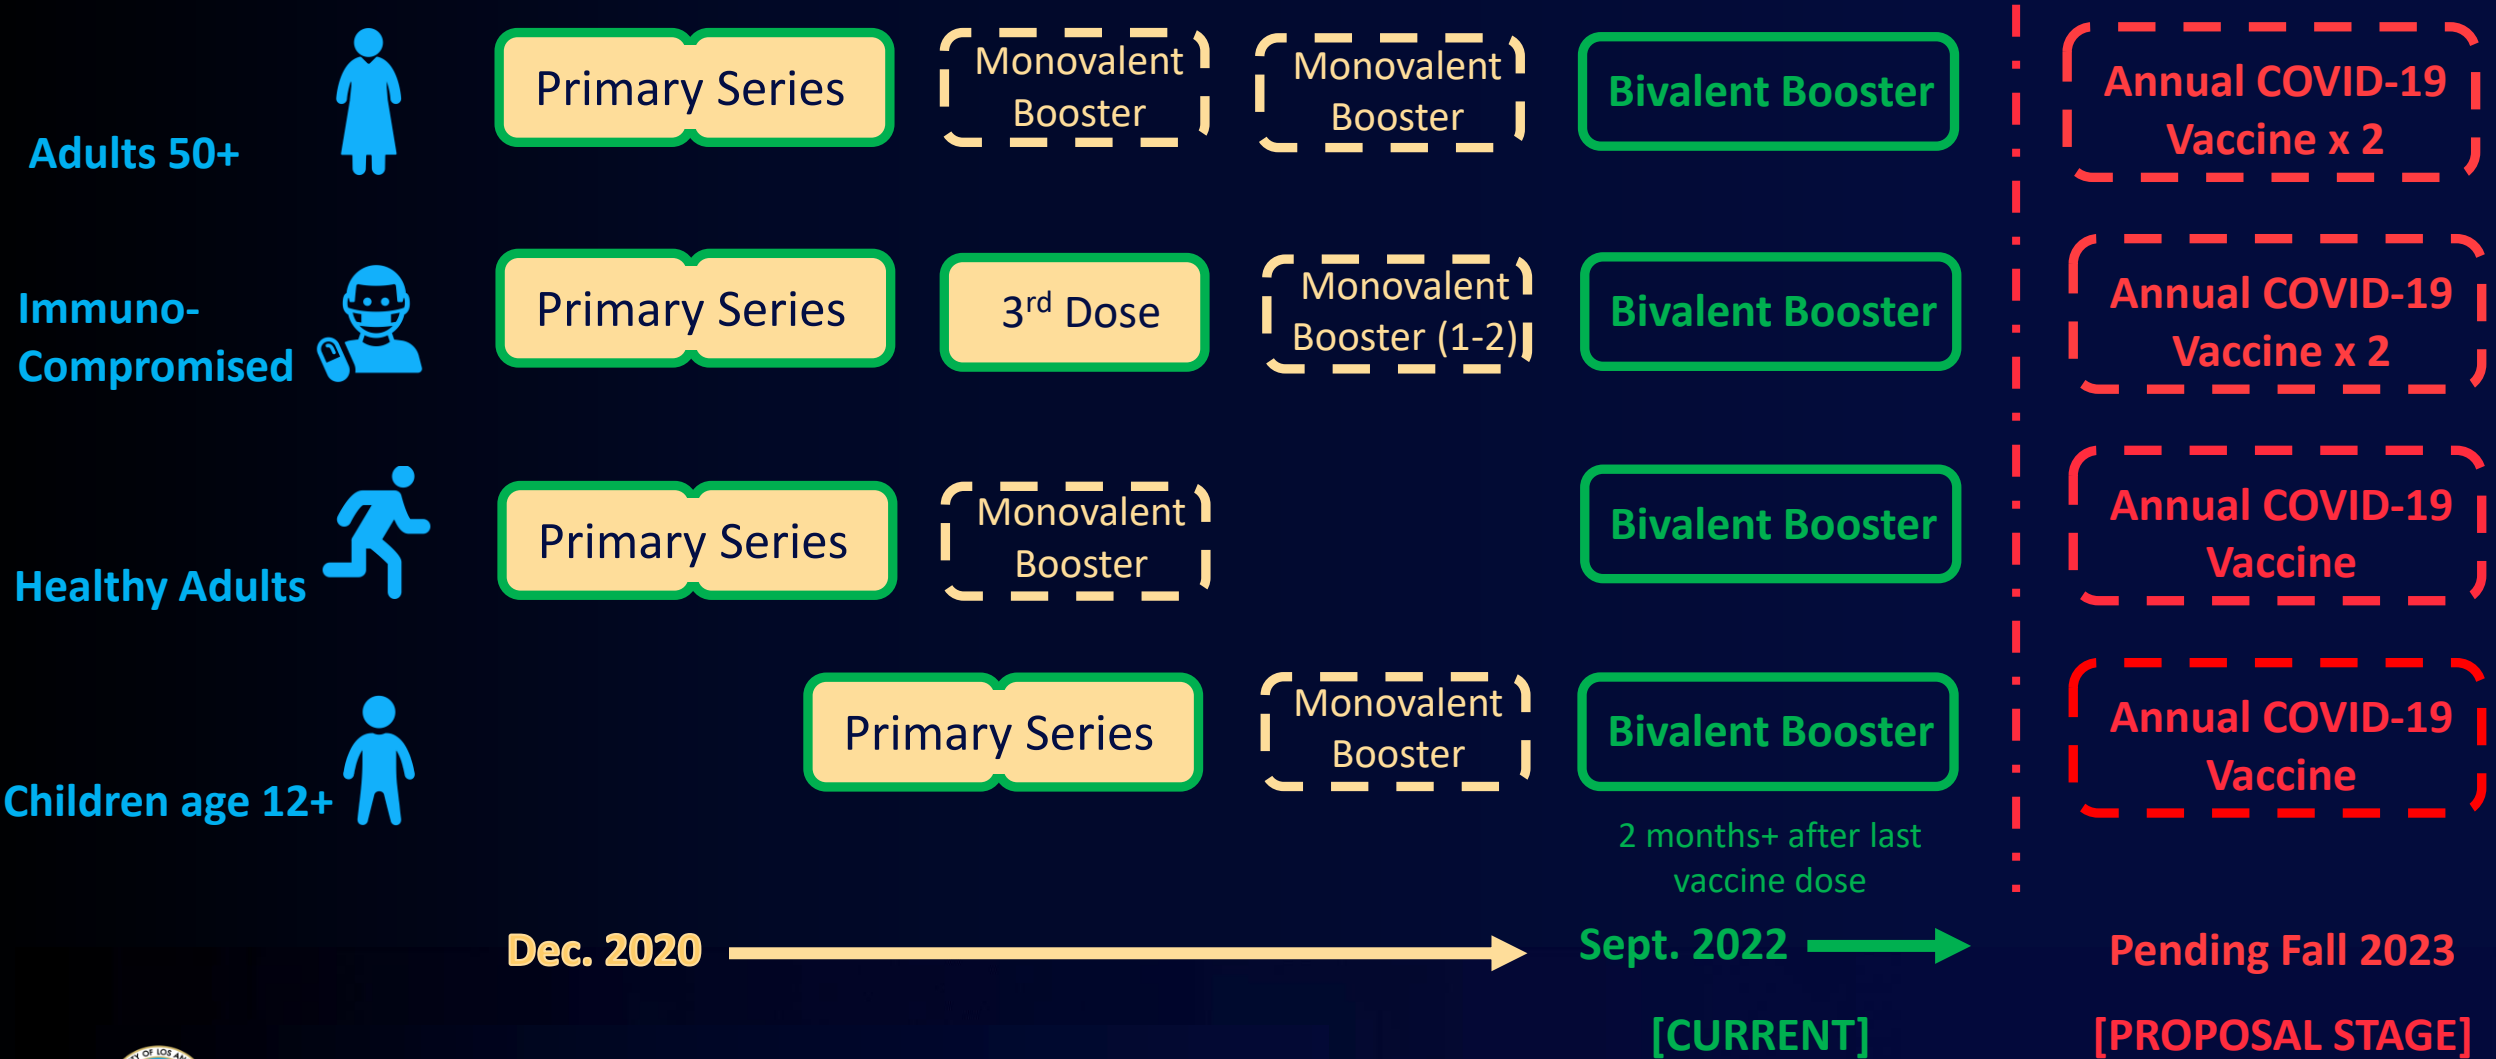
Adults 50+

Primary Series

Monovalent Booster

Monovalent Booster

Bivalent Booster

Annual COVID-19 Vaccine x 2

Immuno-Compromised

Primary Series

3$^{rd}$ Dose

Monovalent Booster (1-2)

Bivalent Booster

Annual COVID-19 Vaccine x 2

Healthy Adults

Primary Series

Monovalent Booster

Bivalent Booster

Annual COVID-19 Vaccine

Children age 12+

Primary Series

Monovalent Booster

Bivalent Booster

2 months+ after last vaccine dose

Annual COVID-19 Vaccine

Dec. 2020

Sept. 2022

[CURRENT]

Pending Fall 2023

[PROPOSAL STAGE]